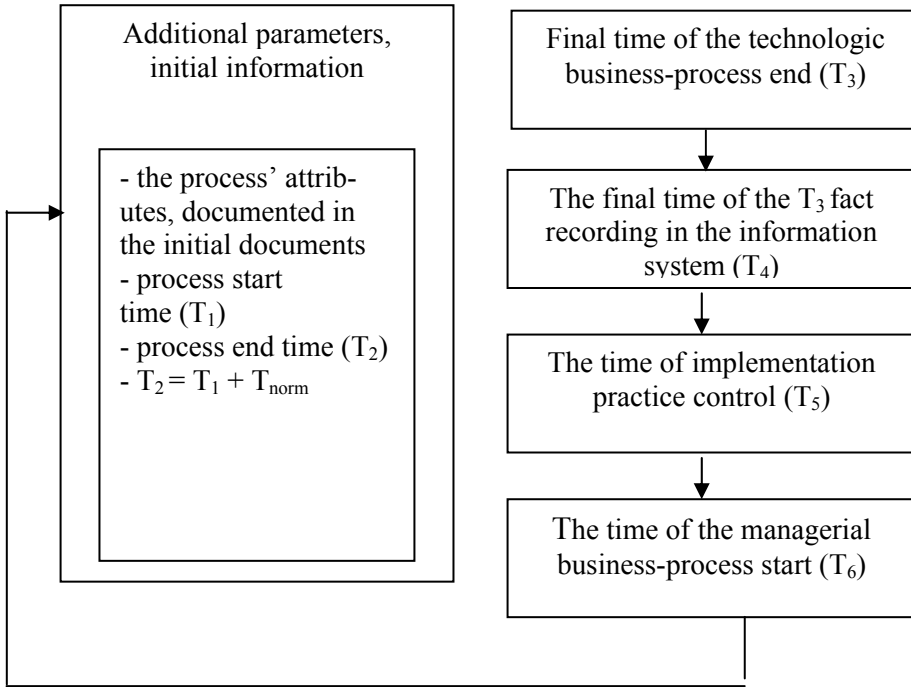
Additional parameters, initial information

- the process' attributes, documented in the initial documents
- process start time ($T_1$)
- process end time ($T_2$)
- $T_2 = T_1 + T_{norm}$

Final time of the technologic business-process end ($T_3$)

The final time of the $T_3$ fact recording in the information system ($T_4$)

The time of implementation practice control ($T_5$)

The time of the managerial business-process start ($T_6$)